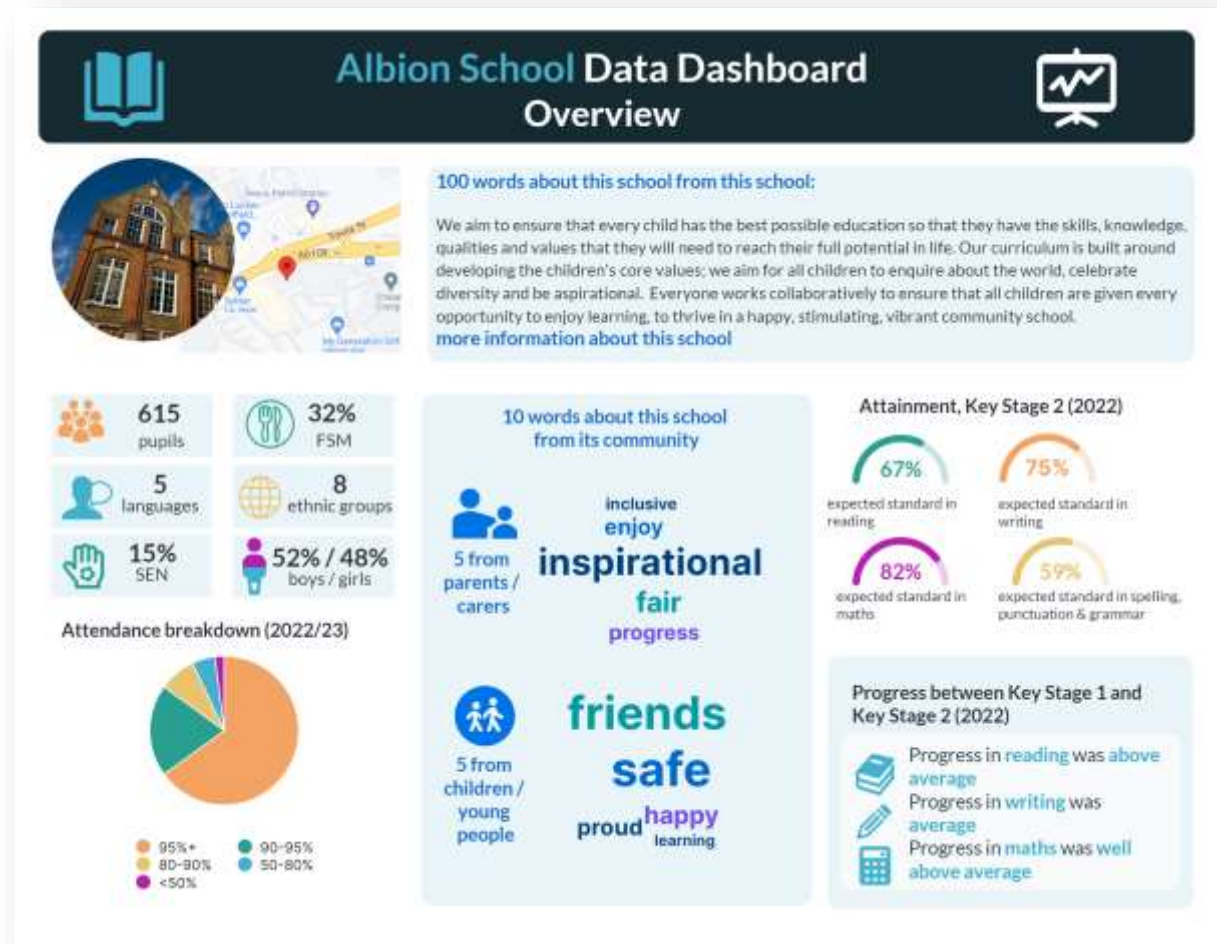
Albion School Data Dashboard
Overview

100 words about this school from this school:

We aim to ensure that every child has the best possible education so that they have the skills, knowledge, qualities and values that they will need to reach their full potential in life. Our curriculum is built around developing the children's core values; we aim for all children to enquire about the world, celebrate diversity and be aspirational. Everyone works collaboratively to ensure that all children are given every opportunity to enjoy learning, to thrive in a happy, stimulating, vibrant community school.
more information about this school

615 pupils
32% FSM
5 languages
8 ethnic groups
15% SEN
52% / 48% boys / girls

Attendance breakdown (2022/23)

95%+
90-95%
80-90%
50-80%
<50%

10 words about this school from its community

5 from parents / carers
inclusive
enjoy
inspirational
fair
progress

5 from children / young people
friends
safe
proud
happy
learning

Attainment, Key Stage 2 (2022)

67% expected standard in reading
75% expected standard in writing
82% expected standard in maths
59% expected standard in spelling, punctuation & grammar

Progress between Key Stage 1 and Key Stage 2 (2022)

Progress in reading was above average
Progress in writing was average
Progress in maths was well above average